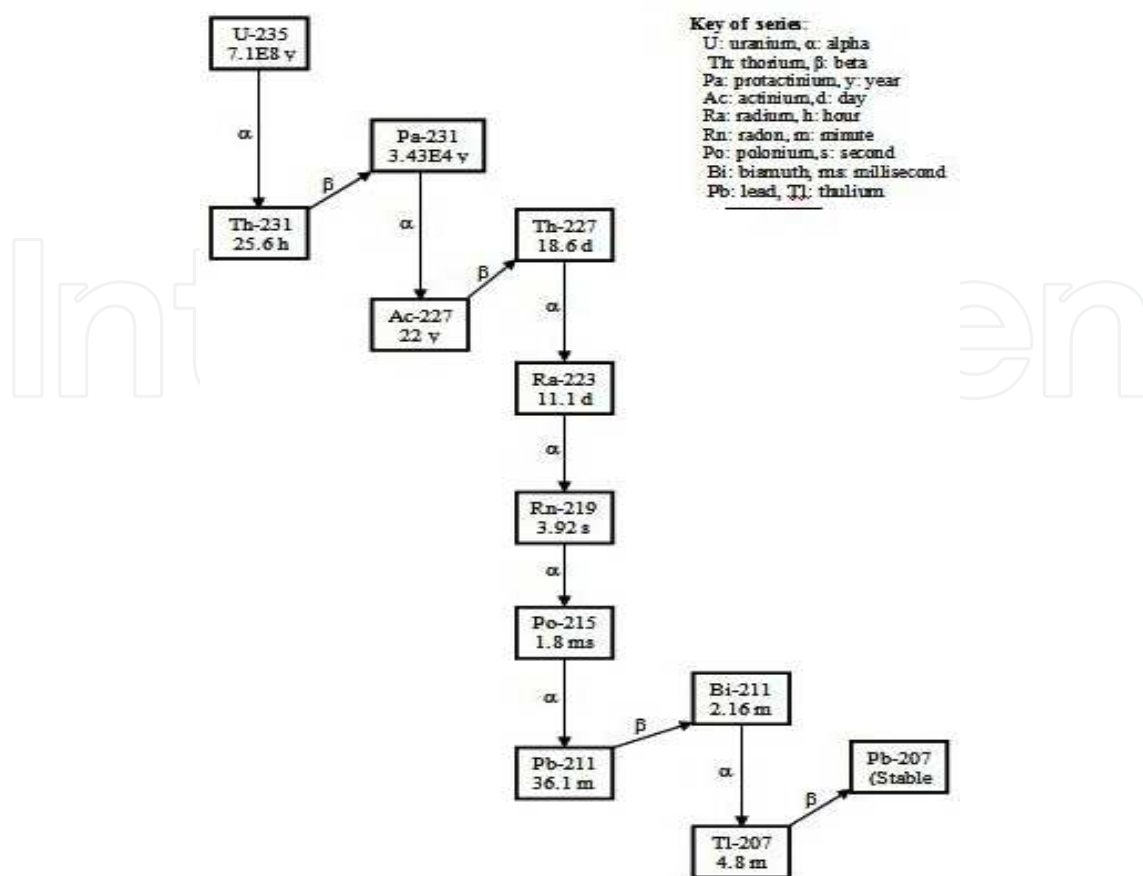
U-235
7.1E8 y

α

Th-231
25.6 h

β

Pa-231
3.43E4 y

α

Ac-227
22 y

β

Th-227
18.6 d

α

Ra-223
11.1 d

α

Rn-219
3.92 s

α

Po-215
1.8 ms

α

Pb-211
36.1 m

β

Bi-211
2.16 m

α

Tl-207
4.8 m

β

Pb-207
(Stable

Key of series:
U: uranium, α: alpha
Th: thorium, β: beta
Pa: protactinium, y: year
Ac: actinium, d: day
Ra: radium, h: hour
Rn: radon, m: minute
Po: polonium, s: second
Bi: bismuth, ms: millisecond
Pb: lead, Tl: thulium